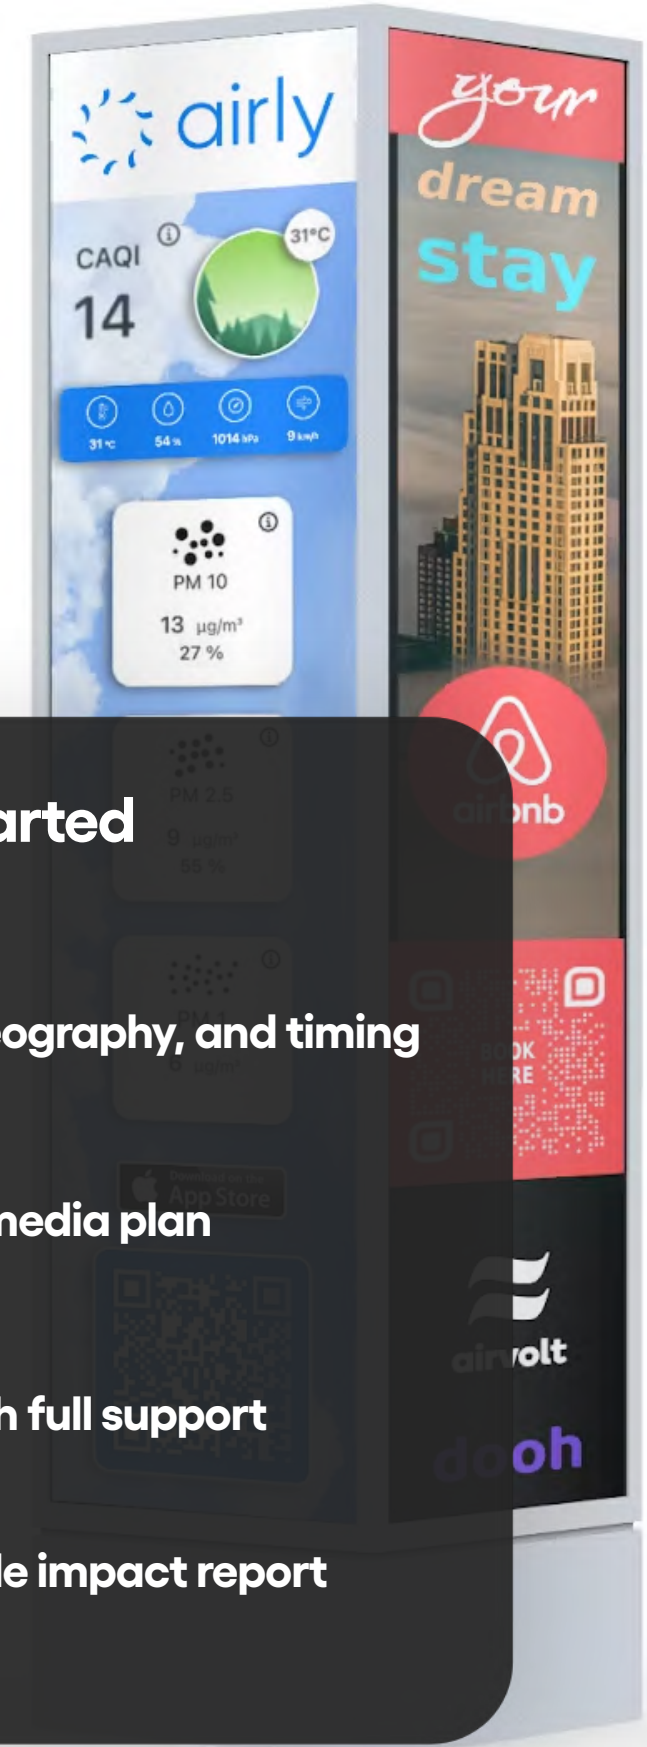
airly

CAQI
14

31°C

31°C 54% 1014 hPa 9 km/h

PM 10
13 µg/m³
27 %

PM 2.5
9 µg/m³
55 %

PM 1
6 µg/m³

App Store

your
dream
stay

airbnb

BOOK HERE

airvolt

dooh

arted

eography, and timing

media plan

h full support

le impact report